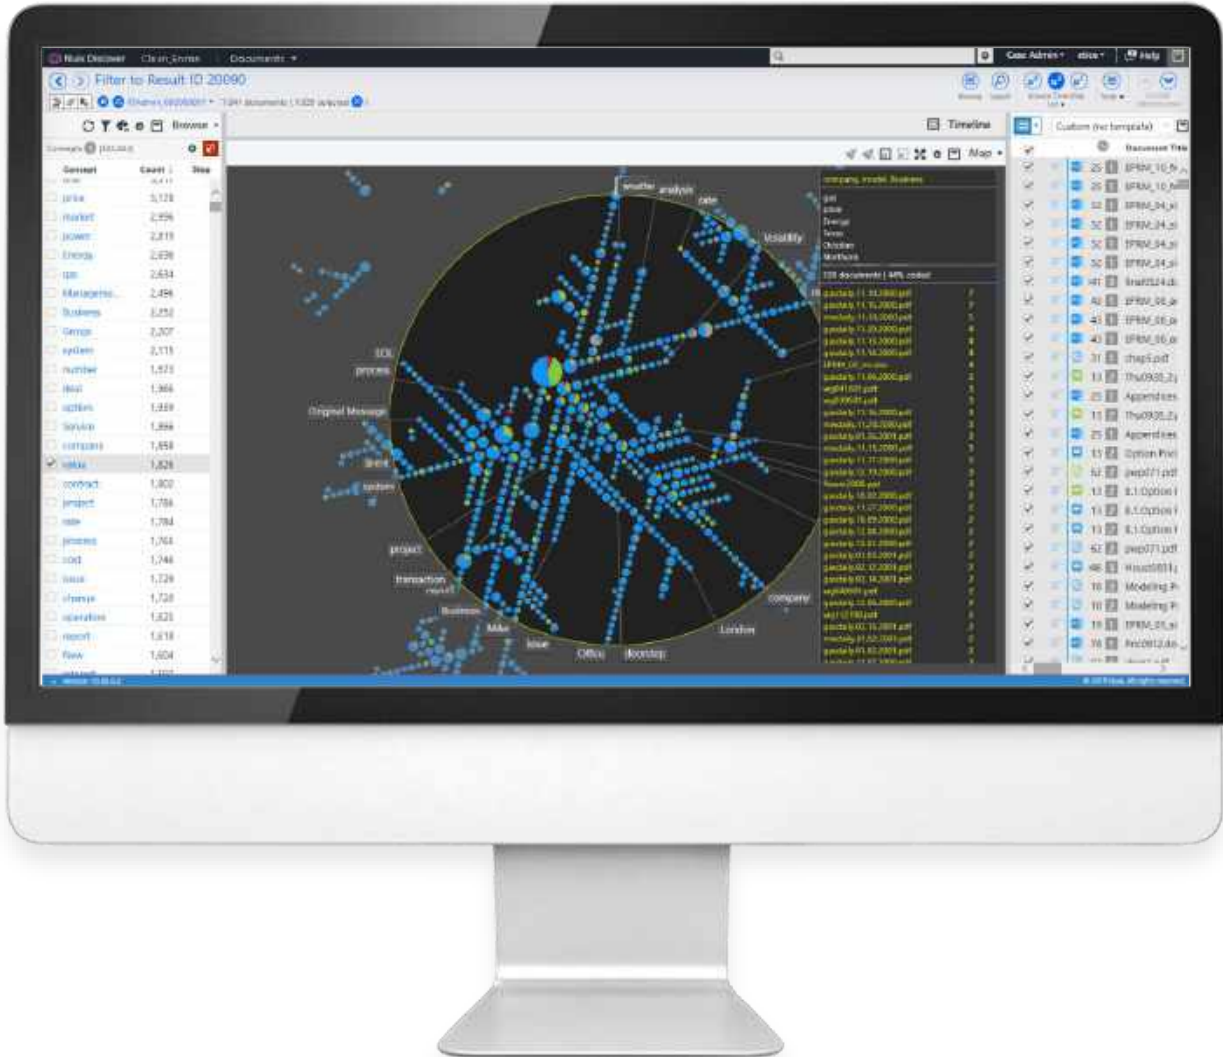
Nuix Discover Clean_Enron Documents

Case Admin ▾ ebice ▾ Help

Filter to Result ID 20090

Browse

Timeline

Custom (no template)

Map

Concept Count

price 3,128
market 2,956
power 2,819
Energy 2,698
gas 2,634
Manageme... 2,496
Business 2,352
Energy 2,307
system 2,115
number 1,973
deal 1,966
option 1,959
Service 1,896
company 1,858
value 1,826
contract 1,802
project 1,786
rate 1,784
process 1,764
cost 1,746
issue 1,726
change 1,720
operation 1,623
report 1,618
Flow 1,604

weather analysis rate volatility SQL process Original Message Brent system project transaction Business Mike issue Office doorstep London company

company, model, Business

Document Title

EPRM_10_fr
EPRM_10_fr
EPRM_04_xl
EPRM_04_xl
EPRM_04_xl
EPRM_04_xl
final0524.d
EPRM_00_a
EPRM_00_a
EPRM_00_a
chap5.pdf
Thu0930_2
Appendixes
Thu0930_2
Appendixes
Option Prici
pwp071.pdf
8.1.Option I
8.1.Option I
8.1.Option I
pwp071.pdf
Houst0801
Modeling P
Modeling P
EPRM_01_xl
Fei0812.do